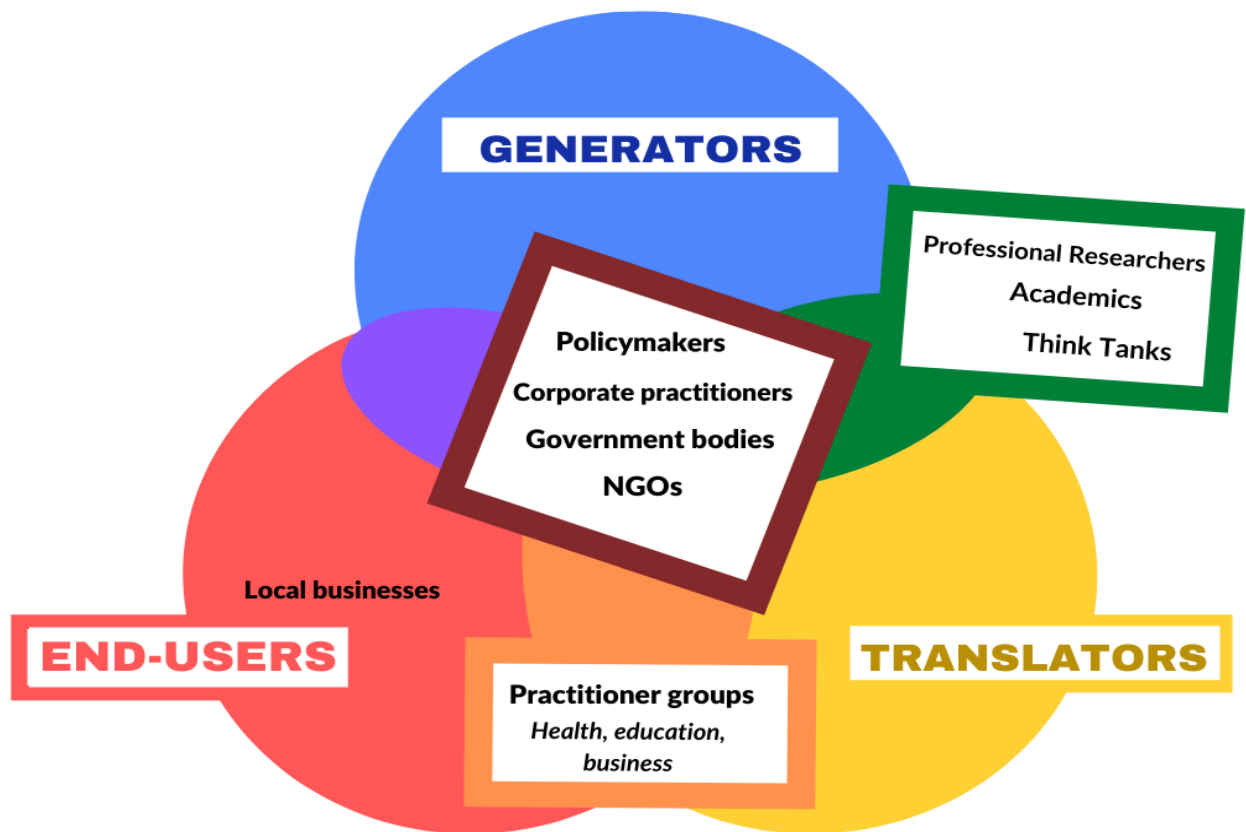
GENERATORS

Professional Researchers
Academics
Think Tanks

Policymakers
Corporate practitioners
Government bodies
NGOs

Local businesses

END-USERS

TRANSLATORS

Practitioner groups
*Health, education, business*